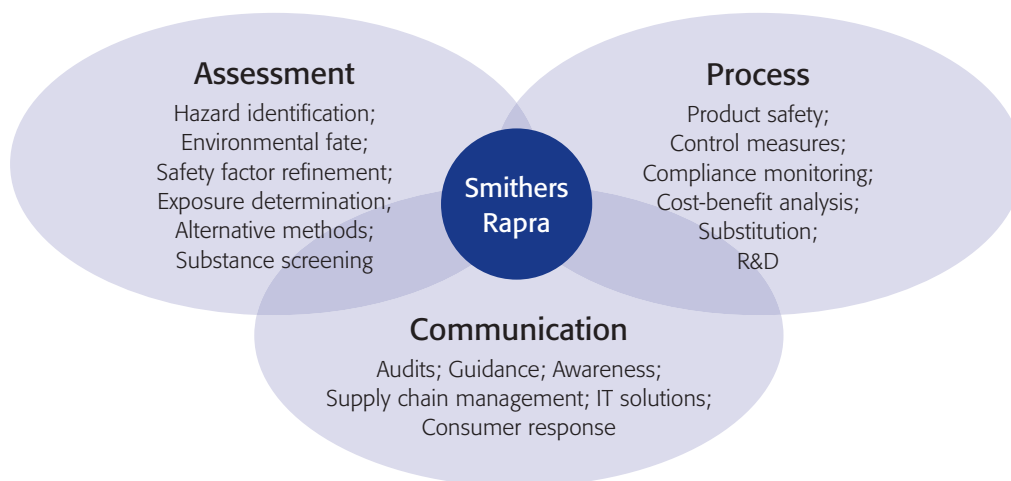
Assessment
Hazard identification;
Environmental fate;
Safety factor refinement;
Exposure determination;
Alternative methods;
Substance screening

Process
Product safety;
Control measures;
Compliance monitoring;
Cost-benefit analysis;
Substitution;
R&D

Smithers Rapra

Communication
Audits; Guidance; Awareness;
Supply chain management; IT solutions;
Consumer response